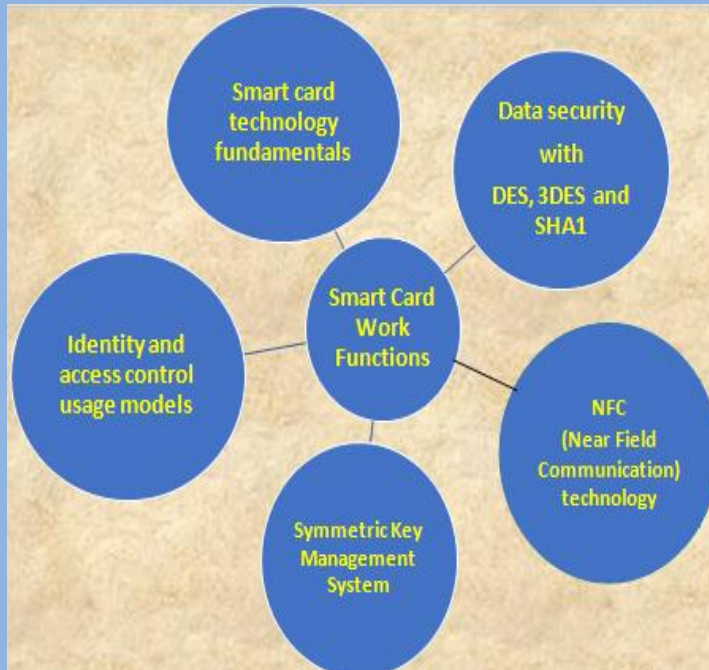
Smart card technology fundamentals

Data security with DES, 3DES and SHA1

Smart Card Work Functions

Identity and access control usage models

NFC (Near Field Communication) technology

Symmetric Key Management System